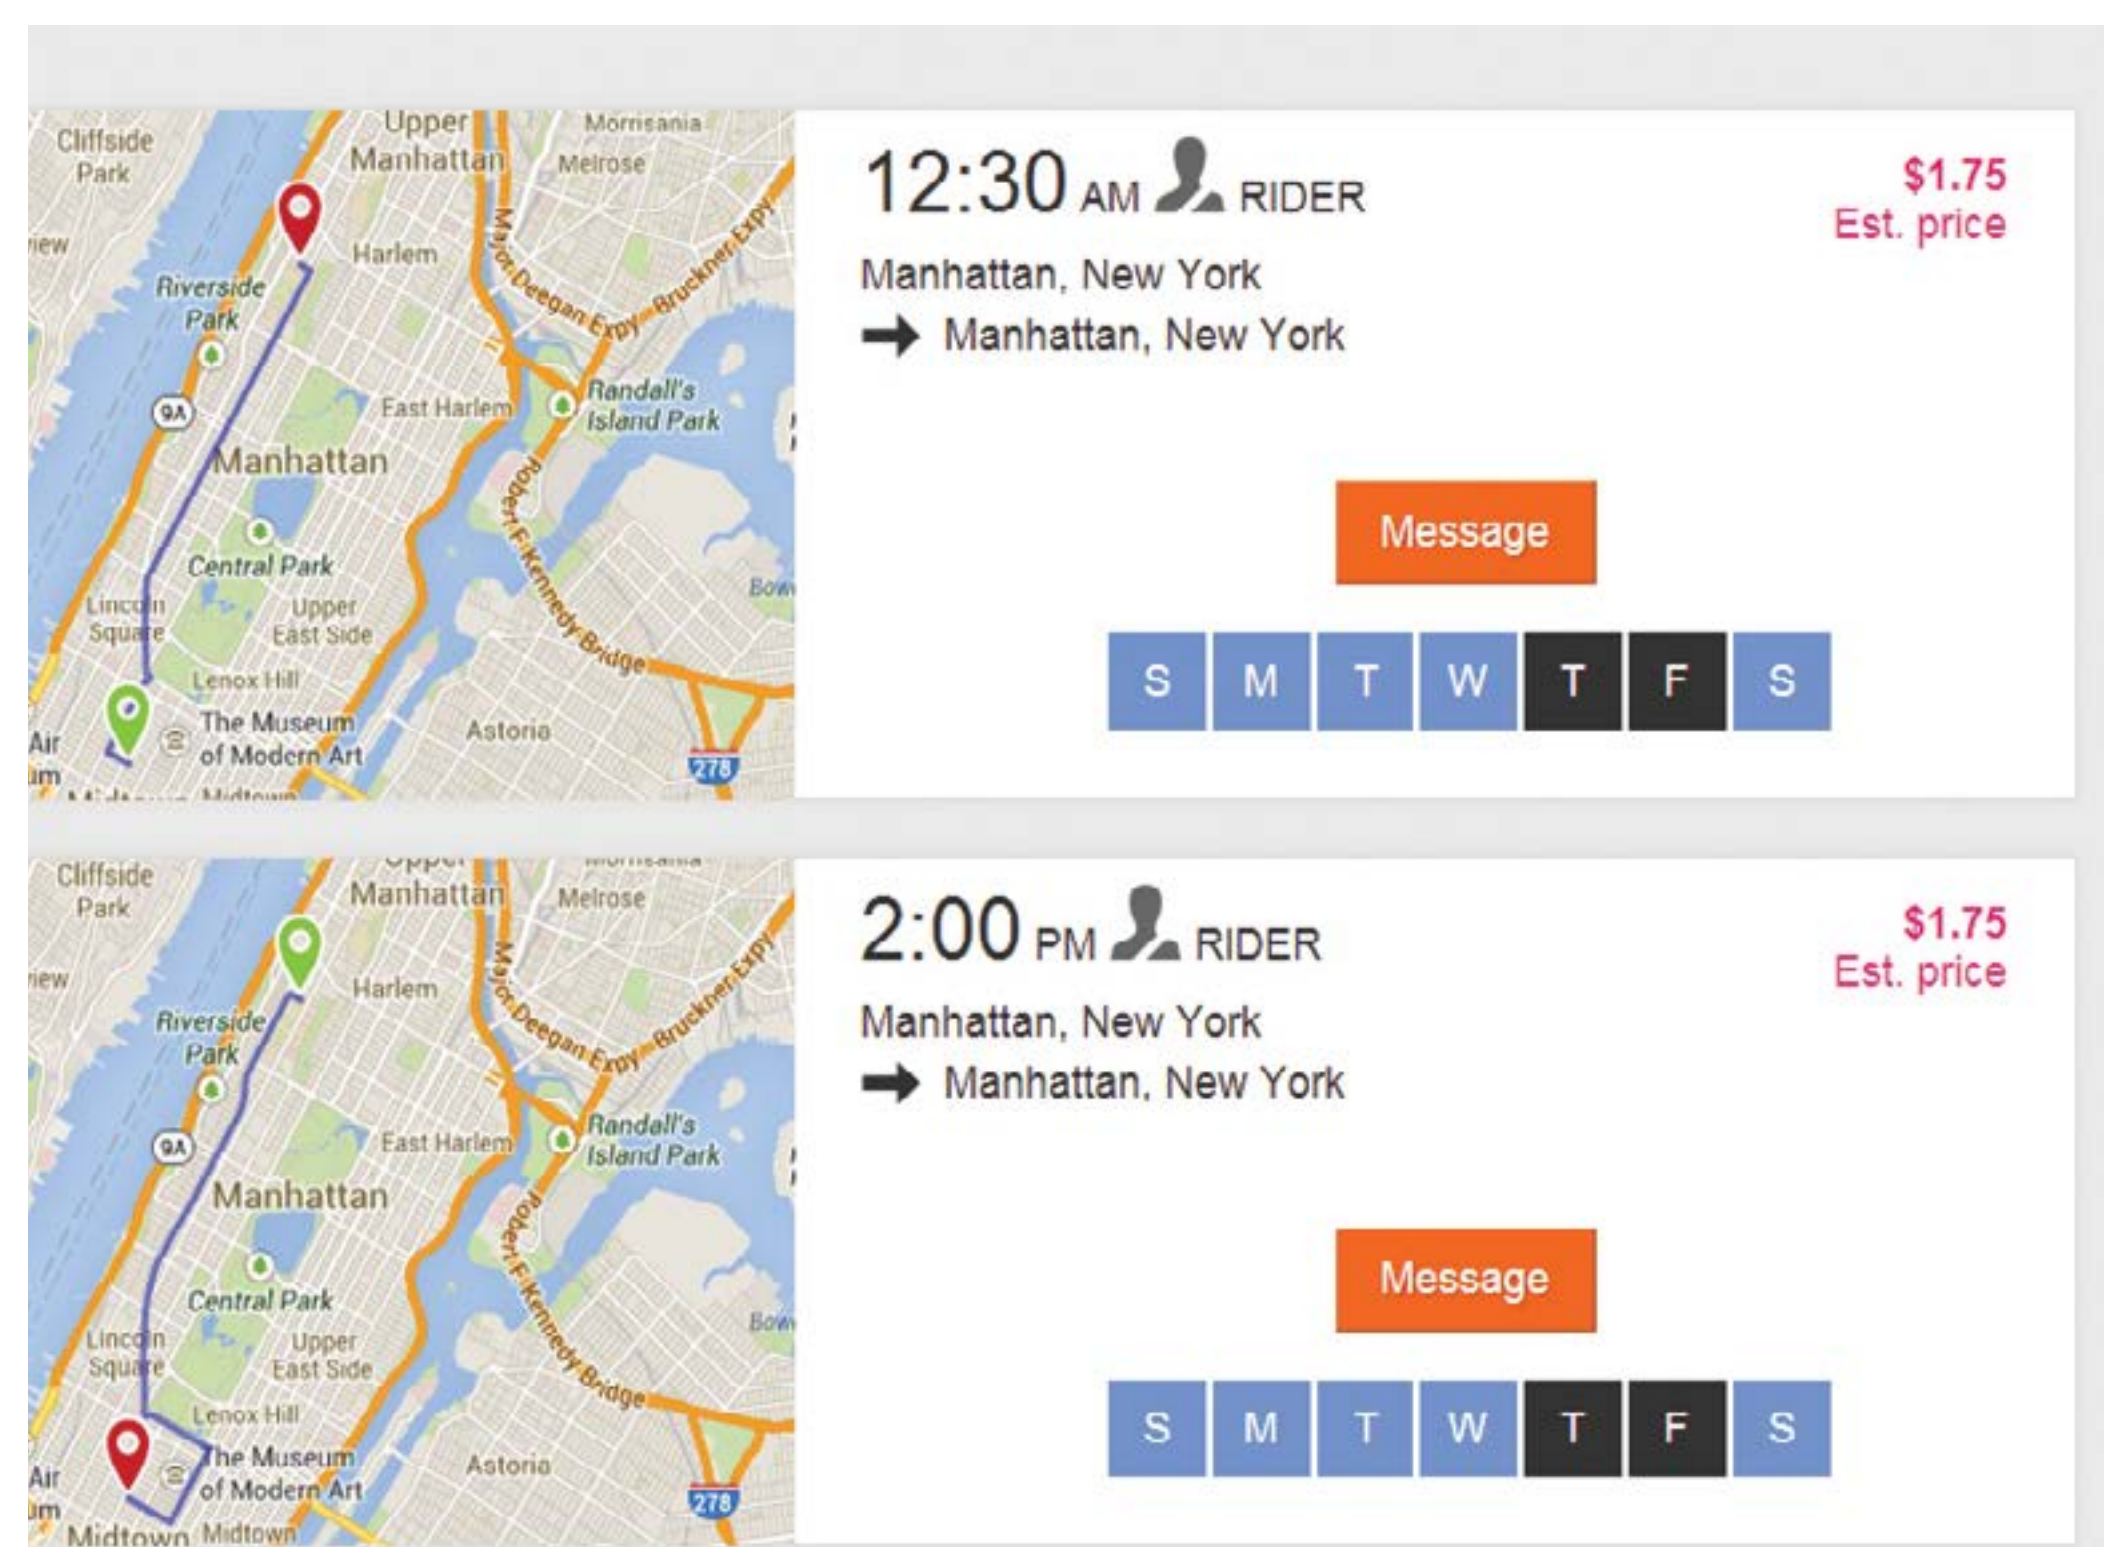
Cliffside Park
iew
Upper Manhattan
Morrisania
Melrose
Harlem
Riverside Park
Major Deegan Expy
Bruckner Expy
9A
East Harlem
Randall's Island Park
Manhattan
Robert F. Kennedy Bridge
Central Park
Lincoln Square
Upper East Side
Bow
Lenox Hill
The Museum of Modern Art
Astoria
Air
im
278
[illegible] Midtown

12:30 AM RIDER
$1.75
Est. price
Manhattan, New York
➜ Manhattan, New York
Message

| S | M | T | W | T | F | S |
|---|---|---|---|---|---|---|

Cliffside Park
iew
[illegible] Manhattan
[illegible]
Melrose
Harlem
Riverside Park
Major Deegan Expy
Bruckner Expy
9A
East Harlem
Randall's Island Park
Manhattan
Robert F. Kennedy Bridge
Central Park
Lincoln Square
Upper East Side
Bow
Lenox Hill
The Museum of Modern Art
Astoria
Air
im
278
Midtown Midtown

2:00 PM RIDER
$1.75
Est. price
Manhattan, New York
➜ Manhattan, New York
Message

| S | M | T | W | T | F | S |
|---|---|---|---|---|---|---|